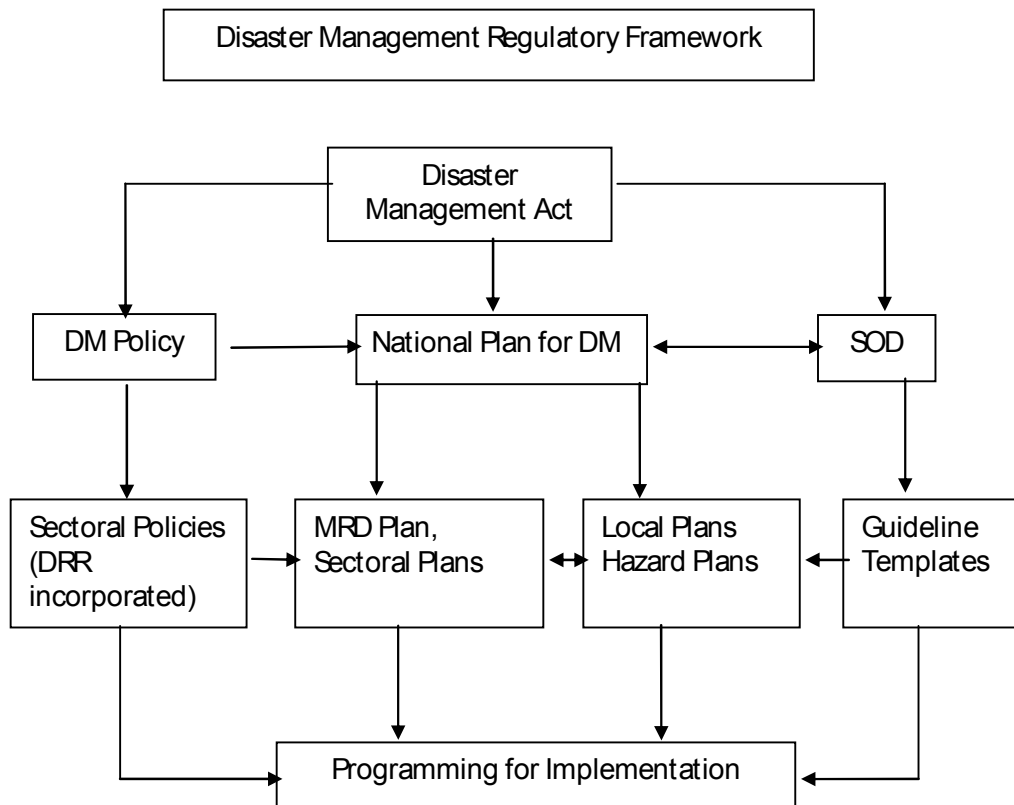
Disaster Management Regulatory Framework

Disaster Management Act

DM Policy

National Plan for DM

SOD

Sectoral Policies (DRR incorporated)

MRD Plan, Sectoral Plans

Local Plans Hazard Plans

Guideline Templates

Programming for Implementation